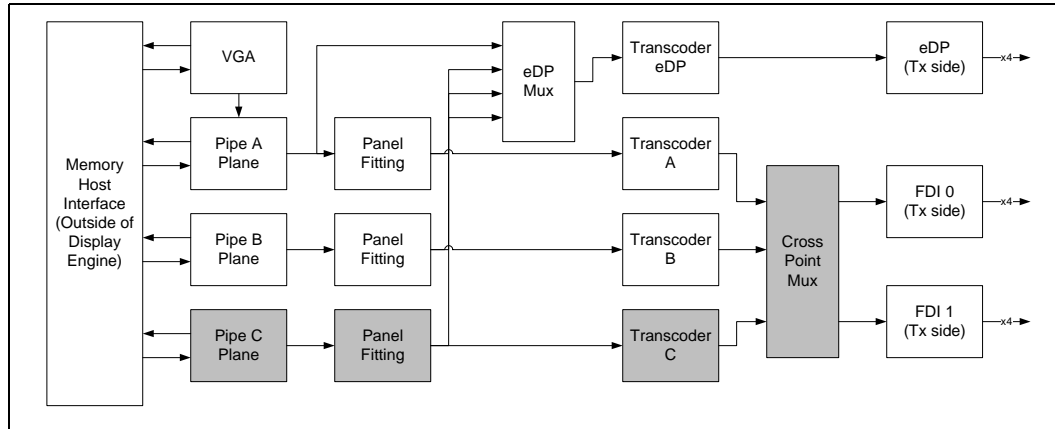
Memory Host Interface (Outside of Display Engine)

VGA

Pipe A Plane

Panel Fitting

Pipe B Plane

Panel Fitting

Pipe C Plane

Panel Fitting

eDP Mux

Transcoder eDP

Transcoder A

Transcoder B

Transcoder C

Cross Point Mux

eDP (Tx side)

x4

FDI 0 (Tx side)

x4

FDI 1 (Tx side)

x4